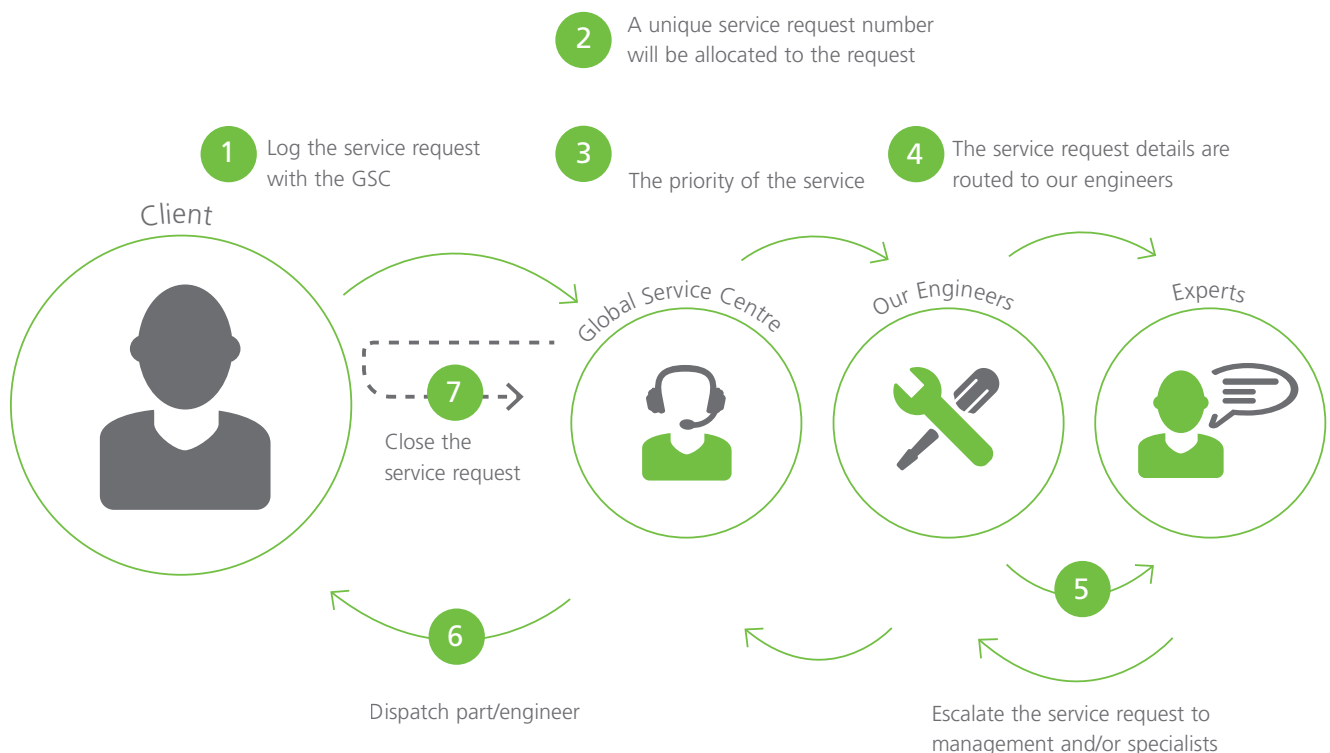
2 A unique service request number will be allocated to the request

1 Log the service request with the GSC

3 The priority of the service

4 The service request details are routed to our engineers

Client

Global Service Centre

Our Engineers

Experts

7 Close the service request

5

6

Dispatch part/engineer

Escalate the service request to management and/or specialists